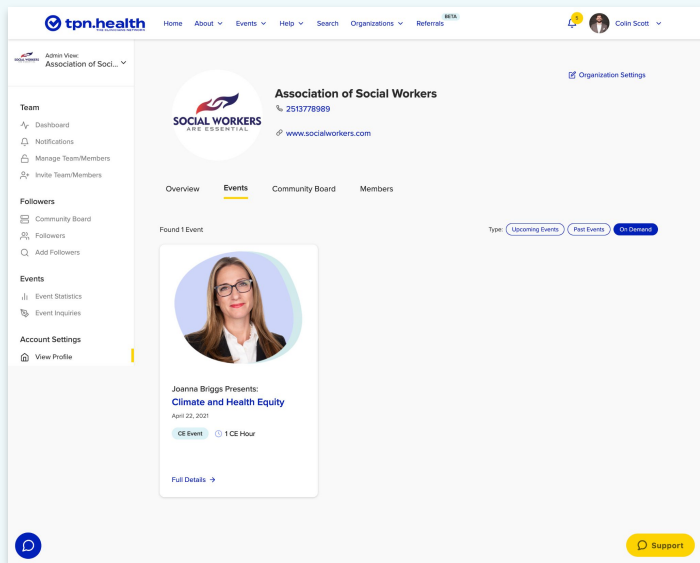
tpn.health
THE CLINICIAN'S NETWORK

Home About Events Help Search Organizations Referrals BETA

5

Colin Scott

SOCIAL WORKERS

Admin View:
Association of Soci...

Team
Dashboard
Notifications
Manage Team/Members
Invite Team/Members

Followers
Community Board
Followers
Add Followers

Events
Event Statistics
Event Inquiries

Account Settings
View Profile

SOCIAL WORKERS
ARE ESSENTIAL

Association of Social Workers
2513778989
www.socialworkers.com

Organization Settings

Overview Events Community Board Members

Found 1 Event

Type: Upcoming Events Past Events On Demand

Joanna Briggs Presents:
Climate and Health Equity
April 22, 2021
CE Event 1 CE Hour

Full Details →

Support